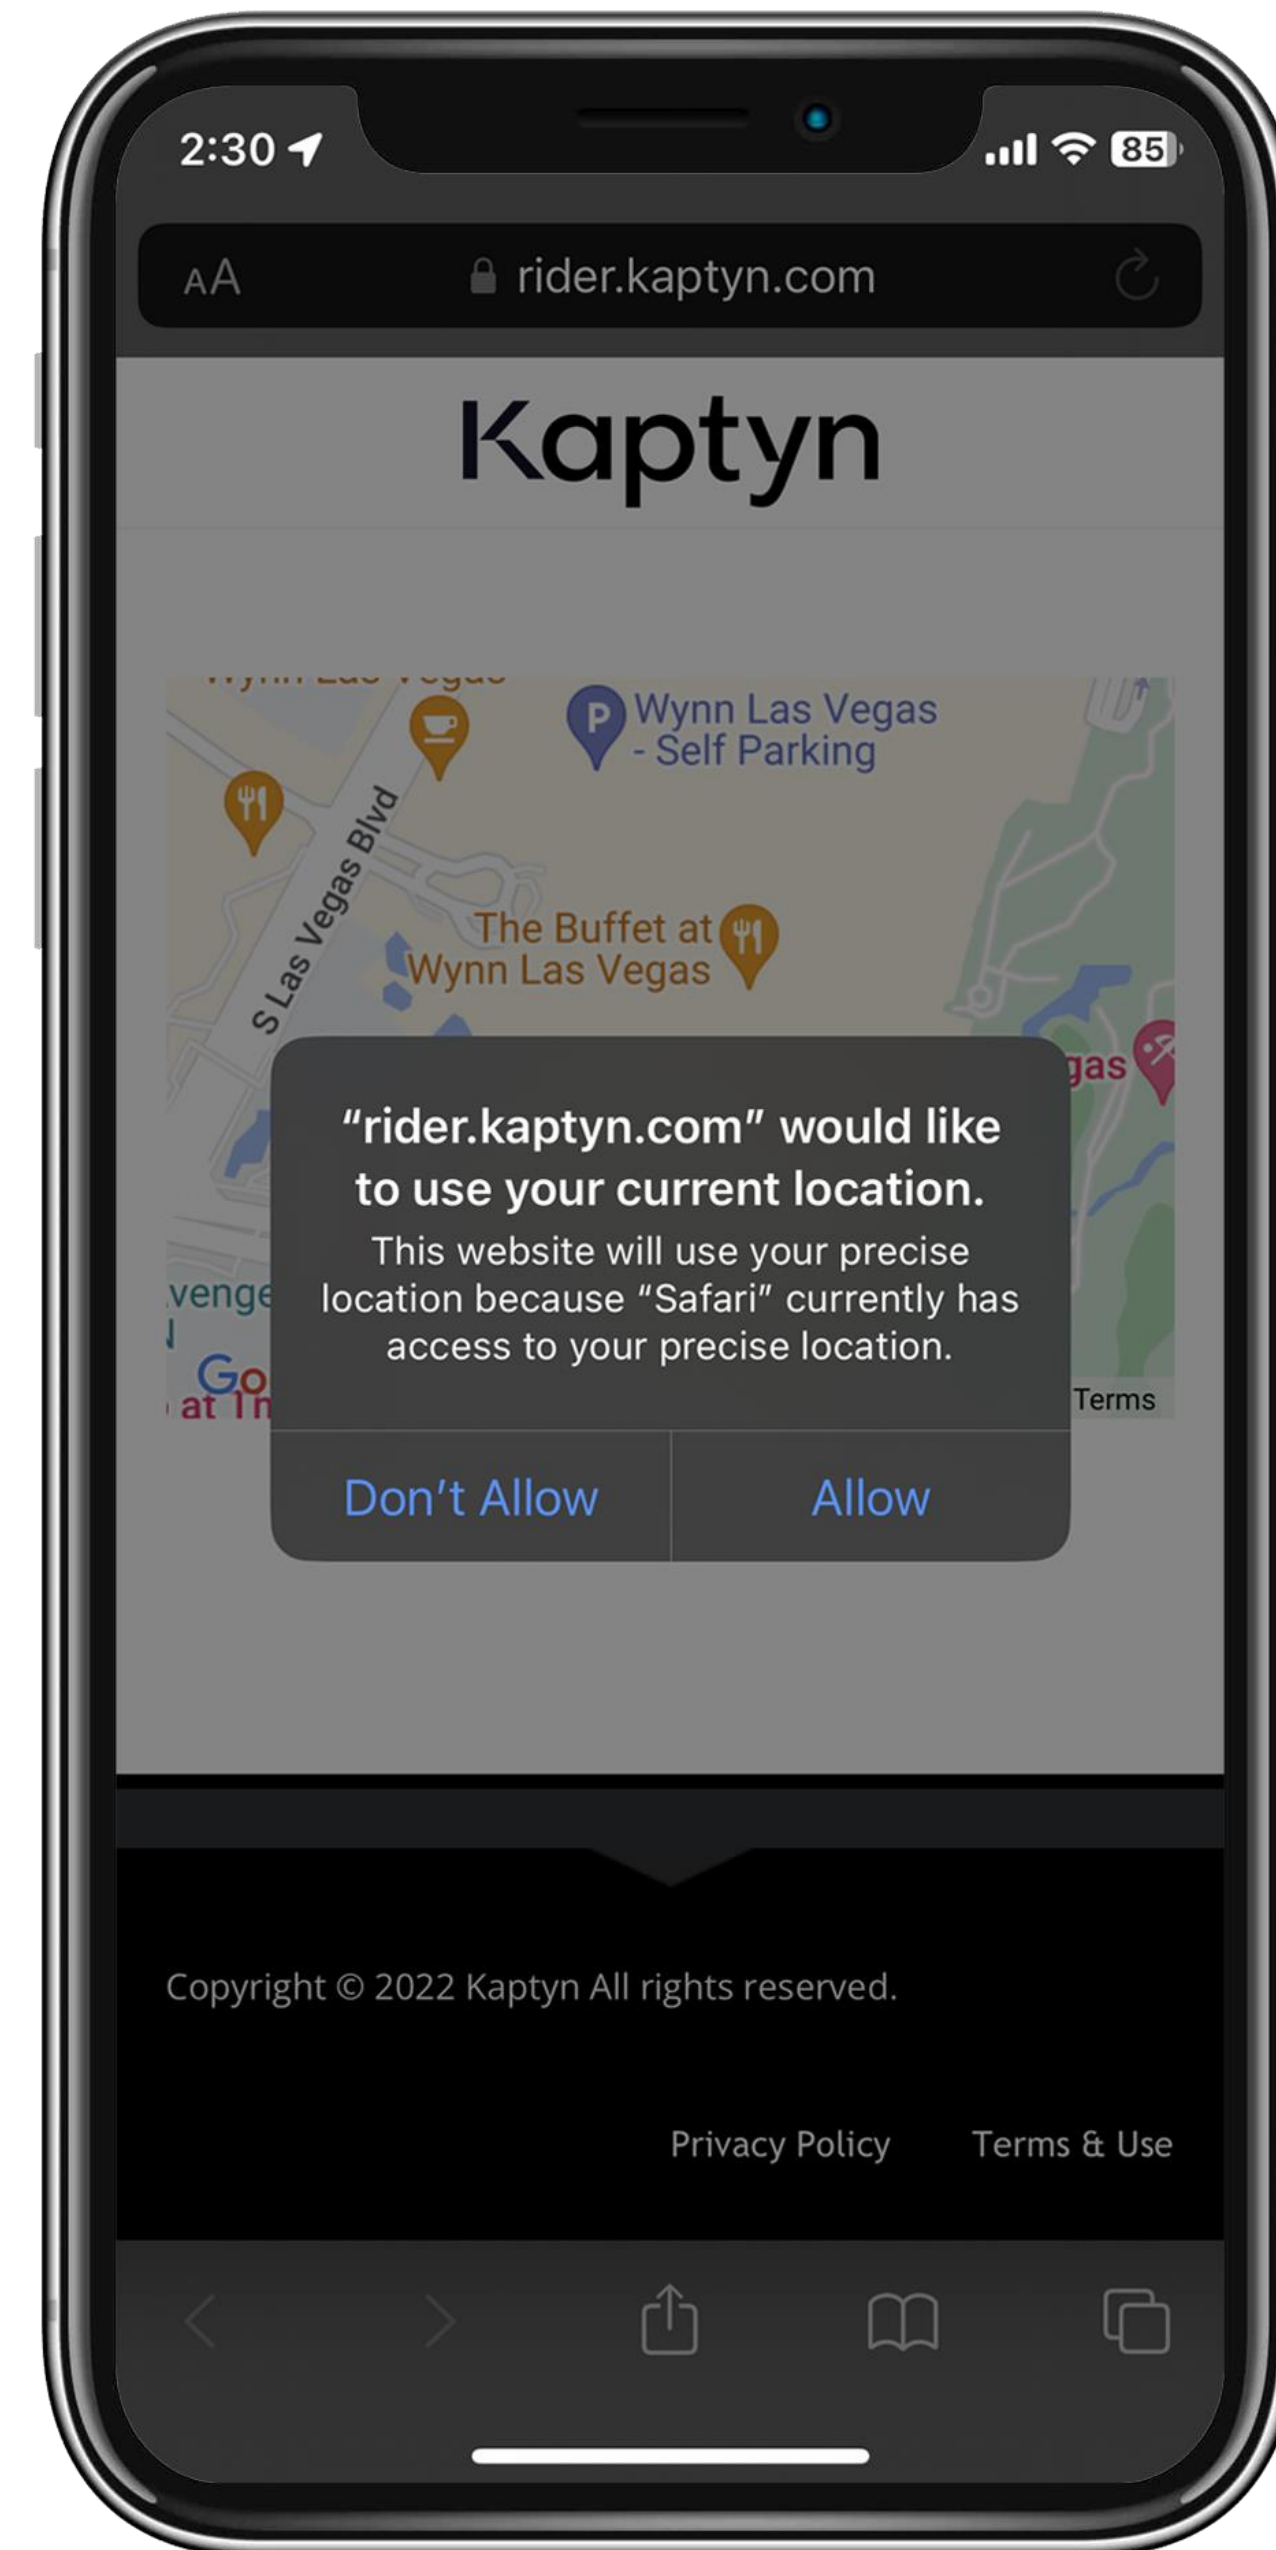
2:30

85

AA rider.kaptyn.com

Kaptyn

Wynn Las Vegas - Self Parking

S Las Vegas Blvd

The Buffet at Wynn Las Vegas

gas

venge

Go

at In

Terms

"rider.kaptyn.com" would like to use your current location.

This website will use your precise location because "Safari" currently has access to your precise location.

Don't Allow

Allow

Copyright © 2022 Kaptyn All rights reserved.

Privacy Policy

Terms & Use